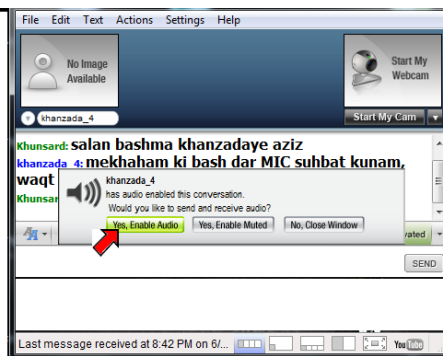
File Edit Text Actions Settings Help

No Image Available

khanzada_4

Start My Webcam

Start My Cam

Khunsard: salan bashma khanzadaye aziz
khanzada_4: mekhaham ki bash dar MIC suhbat kunam, waqt
Khunsar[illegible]

khanzada_4
has audio enabled this conversation.
Would you like to send and receive audio?

Yes, Enable Audio
Yes, Enable Muted
No, Close Window

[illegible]vated

SEND

Last message received at 8:42 PM on 6/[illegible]